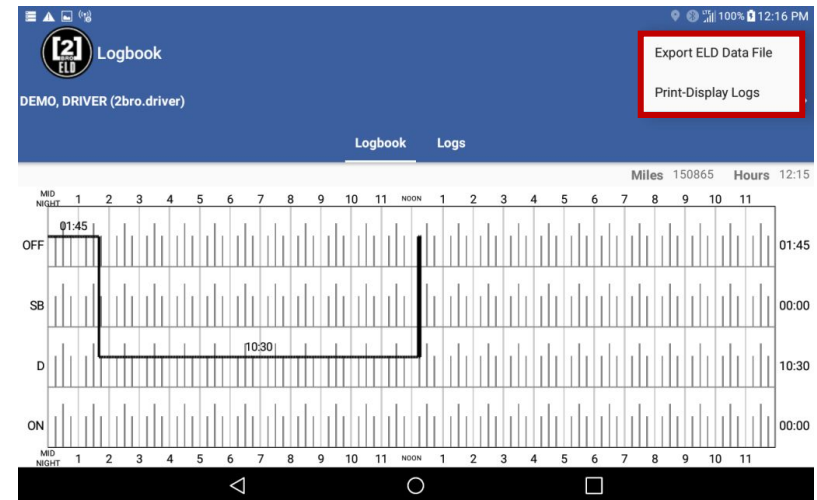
100% 12:16 PM

[2] ELD Logbook

DEMO, DRIVER (2bro.driver)

Export ELD Data File

Print-Display Logs

Logbook Logs

Miles 150865 Hours 12:15

MID NIGHT 1 2 3 4 5 6 7 8 9 10 11 NOON 1 2 3 4 5 6 7 8 9 10 11

01:45

OFF 01:45

SB 00:00

10:30

D 10:30

ON 00:00

MID NIGHT 1 2 3 4 5 6 7 8 9 10 11 NOON 1 2 3 4 5 6 7 8 9 10 11